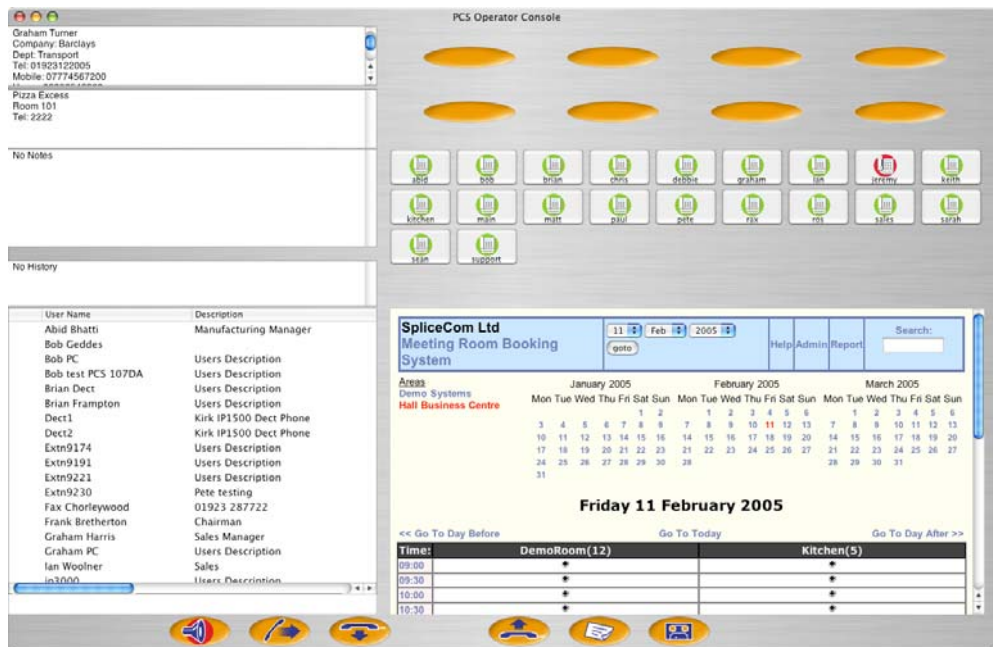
PCS Operator Console

Graham Turner
Company: Barclays
Dept: Transport
Tel: 01923122005
Mobile: 07774567200
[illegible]

Pizza Excess
Room 101
Tel: 2222

No Notes

No History

| User Name | Description |
|---|---|
| Abid Bhatti | Manufacturing Manager |
| Bob Geddes | |
| Bob PC | Users Description |
| Bob test PCS 107DA | Users Description |
| Brian Dect | Users Description |
| Brian Frampton | Users Description |
| Dect1 | Kirk IP1500 Dect Phone |
| Dect2 | Kirk IP1500 Dect Phone |
| Extn9174 | Users Description |
| Extn9191 | Users Description |
| Extn9221 | Users Description |
| Extn9230 | Pete testing |
| Fax Chorleywood | 01923 287722 |
| Frank Bretherton | Chairman |
| Graham Harris | Sales Manager |
| Graham PC | Users Description |
| Ian Woolner | Sales |
| in3000 | Users Description |

abid bob brian chris debbie graham ian jeremy keith
kitchen main matt paul pete rax rm sales sarah
sean support

SpliceCom Ltd
Meeting Room Booking System
11 Feb 2005 goto
Help Admin Report
Search:

Areas
Demo Systems
Hall Business Centre

January 2005
Mon Tue Wed Thu Fri Sat Sun
1 2
3 4 5 6 7 8 9
10 11 12 13 14 15 16
17 18 19 20 21 22 23
24 25 26 27 28 29 30
31

February 2005
Mon Tue Wed Thu Fri Sat Sun
1 2 3 4 5 6
7 8 9 10 11 12 13
14 15 16 17 18 19 20
21 22 23 24 25 26 27
28

March 2005
Mon Tue Wed Thu Fri Sat Sun
1 2 3 4 5 6
7 8 9 10 11 12 13
14 15 16 17 18 19 20
21 22 23 24 25 26 27
28 29 30 31

Friday 11 February 2005

<< Go To Day Before
Go To Today
Go To Day After >>

| Time: | DemoRoom(12) | Kitchen(5) |
|---|---|---|
| 09:00 | * | * |
| 09:30 | * | * |
| 10:00 | * | * |
| 10:30 | * | * |